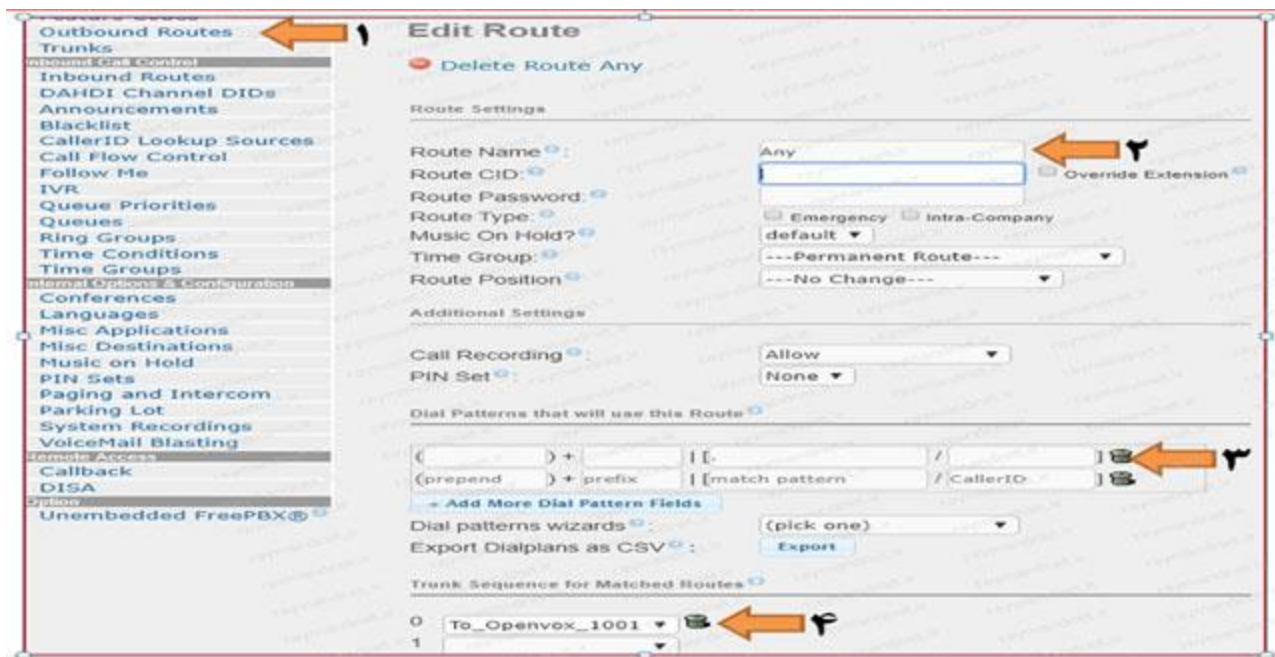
Outbound Routes
Trunks
Inbound Call Control
Inbound Routes
DAHDI Channel DIDs
Announcements
Blacklist
CallerID Lookup Sources
Call Flow Control
Follow Me
IVR
Queue Priorities
Queues
Ring Groups
Time Conditions
Time Groups
Internal Options & Configuration
Conferences
Languages
Misc Applications
Misc Destinations
Music on Hold
PIN Sets
Paging and Intercom
Parking Lot
System Recordings
VoiceMail Blasting
Remote Access
Callback
DISA
Option
Unembedded FreePBX®

۱

Edit Route

Delete Route Any

Route Settings

Route Name: Any ۲
Route CID: Override Extension
Route Password:
Route Type: Emergency Intra-Company
Music On Hold? default
Time Group: ---Permanent Route---
Route Position ---No Change---

Additional Settings

Call Recording: Allow
PIN Set: None

Dial Patterns that will use this Route

( ) + | [. / ] ۳
(prepend ) + prefix | [match pattern / CallerID ]
+ Add More Dial Pattern Fields
Dial patterns wizards: (pick one)
Export Dialplans as CSV: Export

Trunk Sequence for Matched Routes

0 To_Openvox_1001 ۴
1